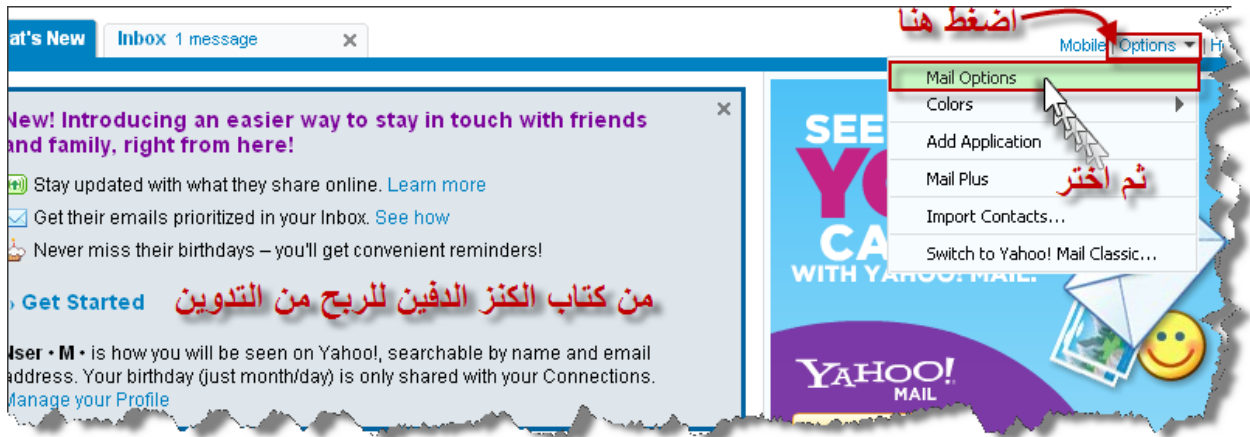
at's New | Inbox 1 message ×

اضغط هنا

Mobile | Options ▾ | H

Mail Options
Colors
Add Application
Mail Plus
Import Contacts...
Switch to Yahoo! Mail Classic...

ثم اختر

New! Introducing an easier way to stay in touch with friends and family, right from here!

Stay updated with what they share online. Learn more

Get their emails prioritized in your Inbox. See how

Never miss their birthdays – you'll get convenient reminders!

Get Started

من كتاب الكنز الدفين للربح من التدوين

ser • M • is how you will be seen on Yahoo!, searchable by name and email address. Your birthday (just month/day) is only shared with your Connections.
Manage your Profile

SEE
YO
CA
WITH YAHOO! MAIL.

YAHOO!
MAIL